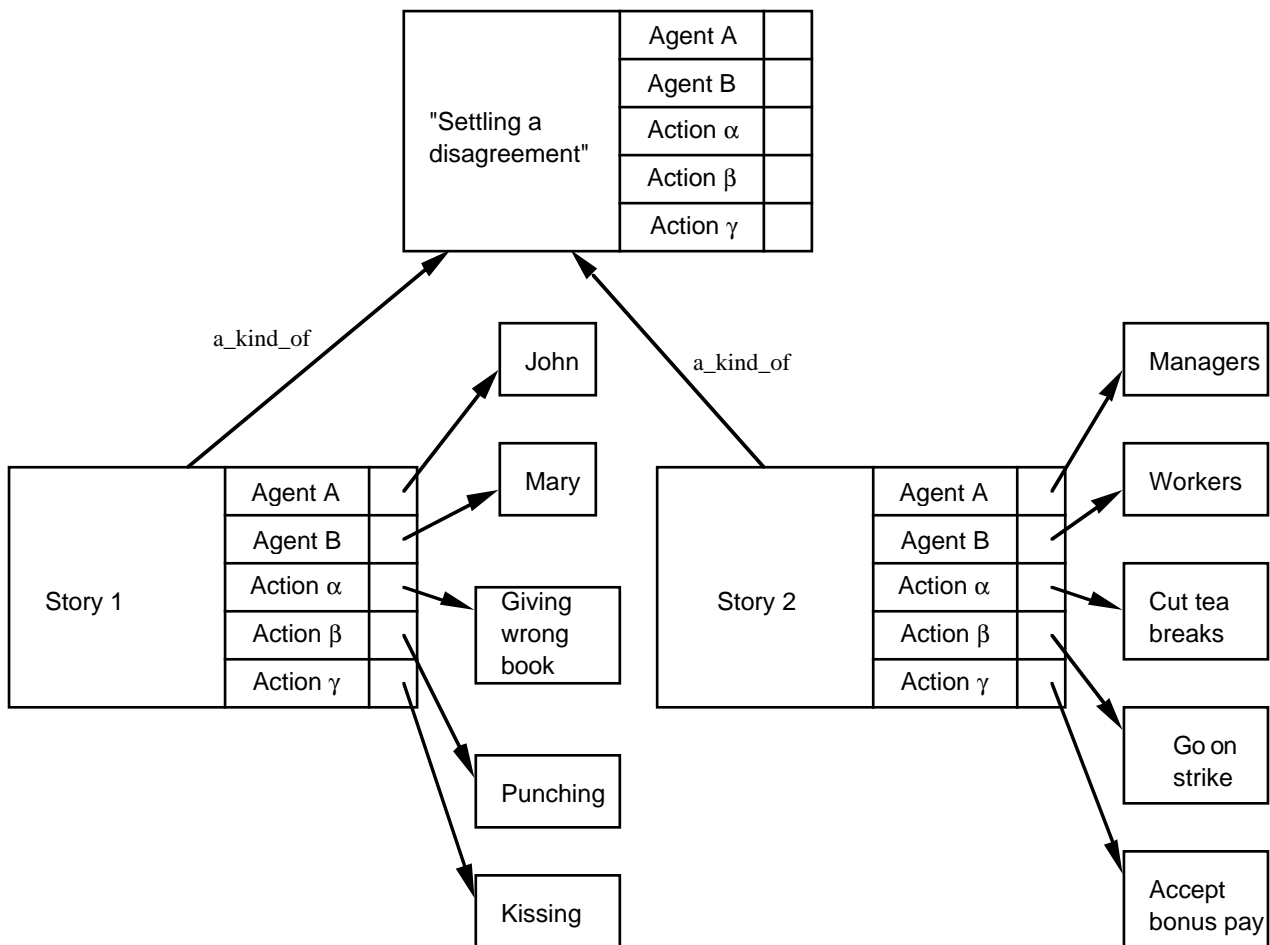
"Settling a disagreement"

| Agent A | |
|---|---|
| Agent B | |
| Action $\alpha$ | |
| Action $\beta$ | |
| Action $\gamma$ | |

a_kind_of

a_kind_of

Story 1

| Agent A | |
|---|---|
| Agent B | |
| Action $\alpha$ | |
| Action $\beta$ | |
| Action $\gamma$ | |

John

Mary

Giving wrong book

Punching

Kissing

Story 2

| Agent A | |
|---|---|
| Agent B | |
| Action $\alpha$ | |
| Action $\beta$ | |
| Action $\gamma$ | |

Managers

Workers

Cut tea breaks

Go on strike

Accept bonus pay